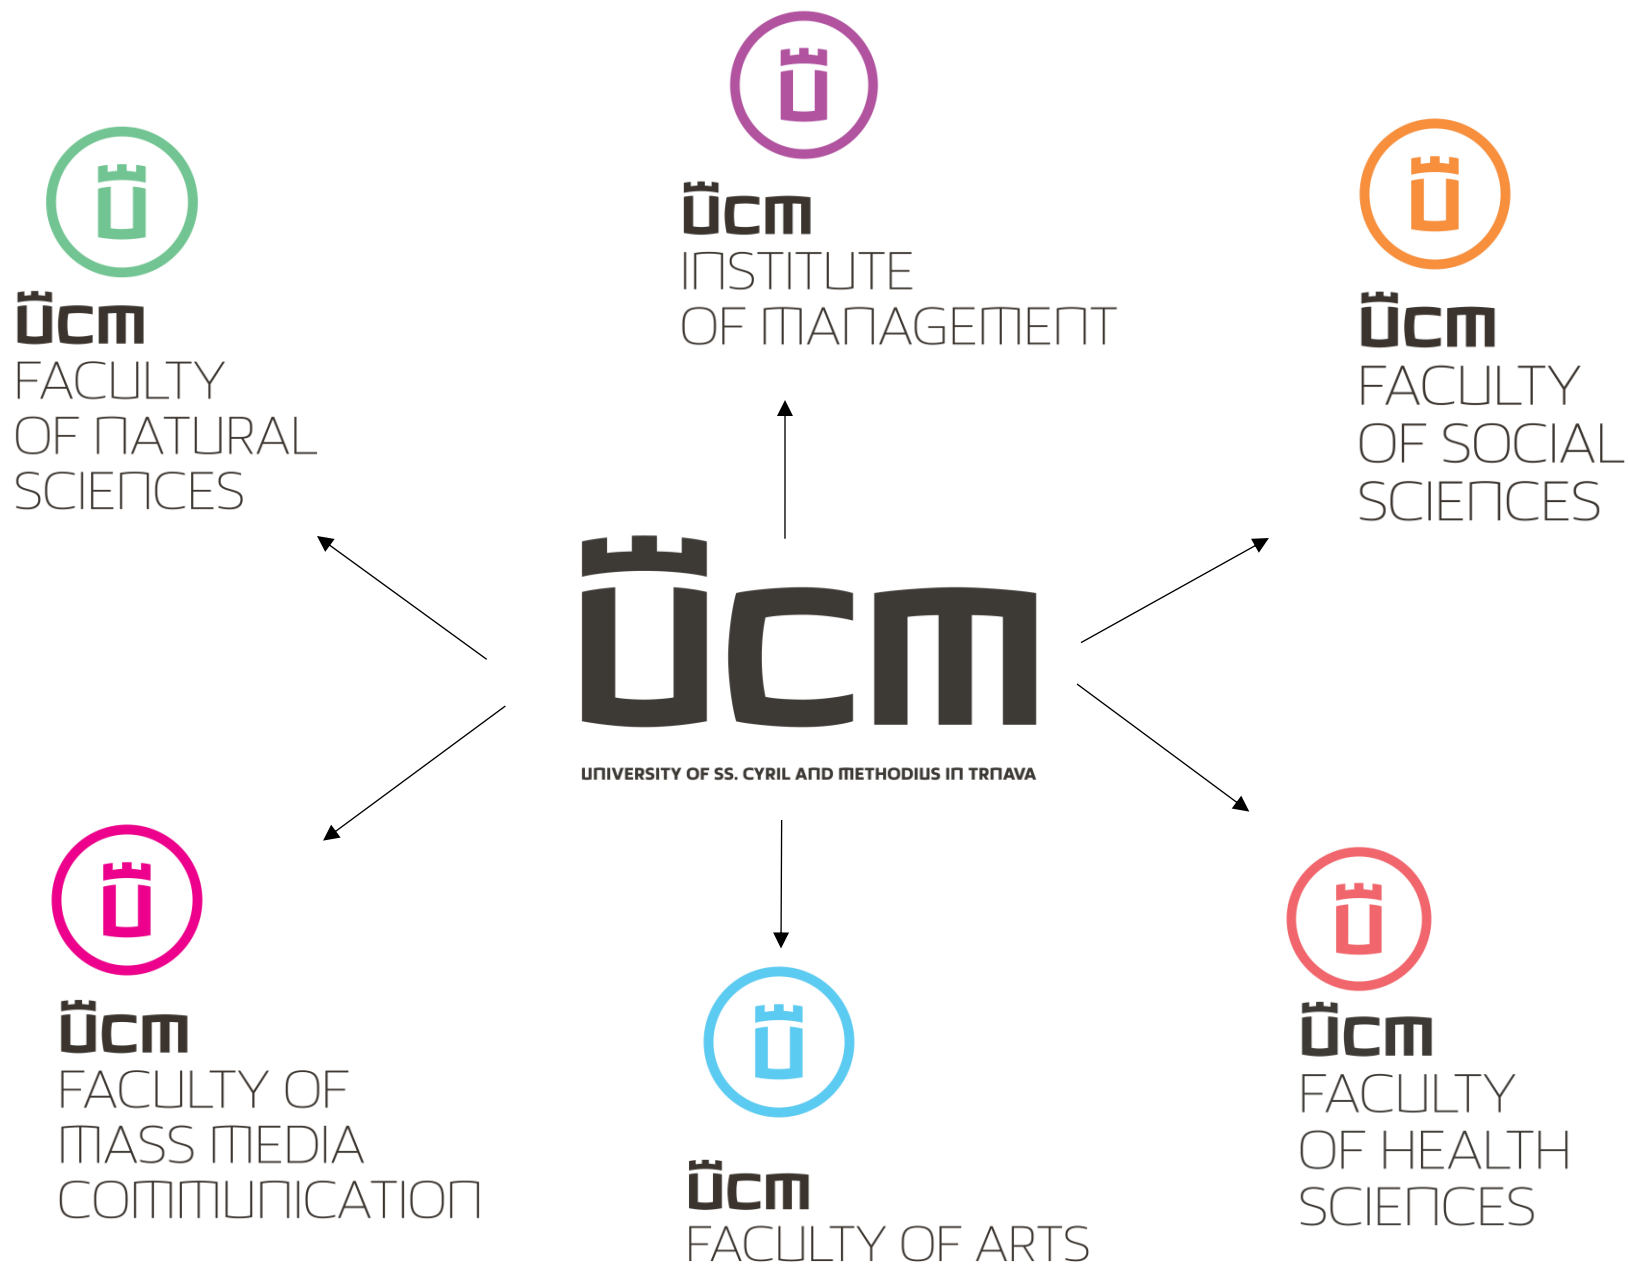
ÚCM
INSTITUTE
OF MANAGEMENT

ÚCM
FACULTY
OF NATURAL
SCIENCES

ÚCM
FACULTY
OF SOCIAL
SCIENCES

ÚCM
UNIVERSITY OF SS. CYRIL AND METHODIUS IN TRNAVA

ÚCM
FACULTY OF
MASS MEDIA
COMMUNICATION

ÚCM
FACULTY OF ARTS

ÚCM
FACULTY
OF HEALTH
SCIENCES